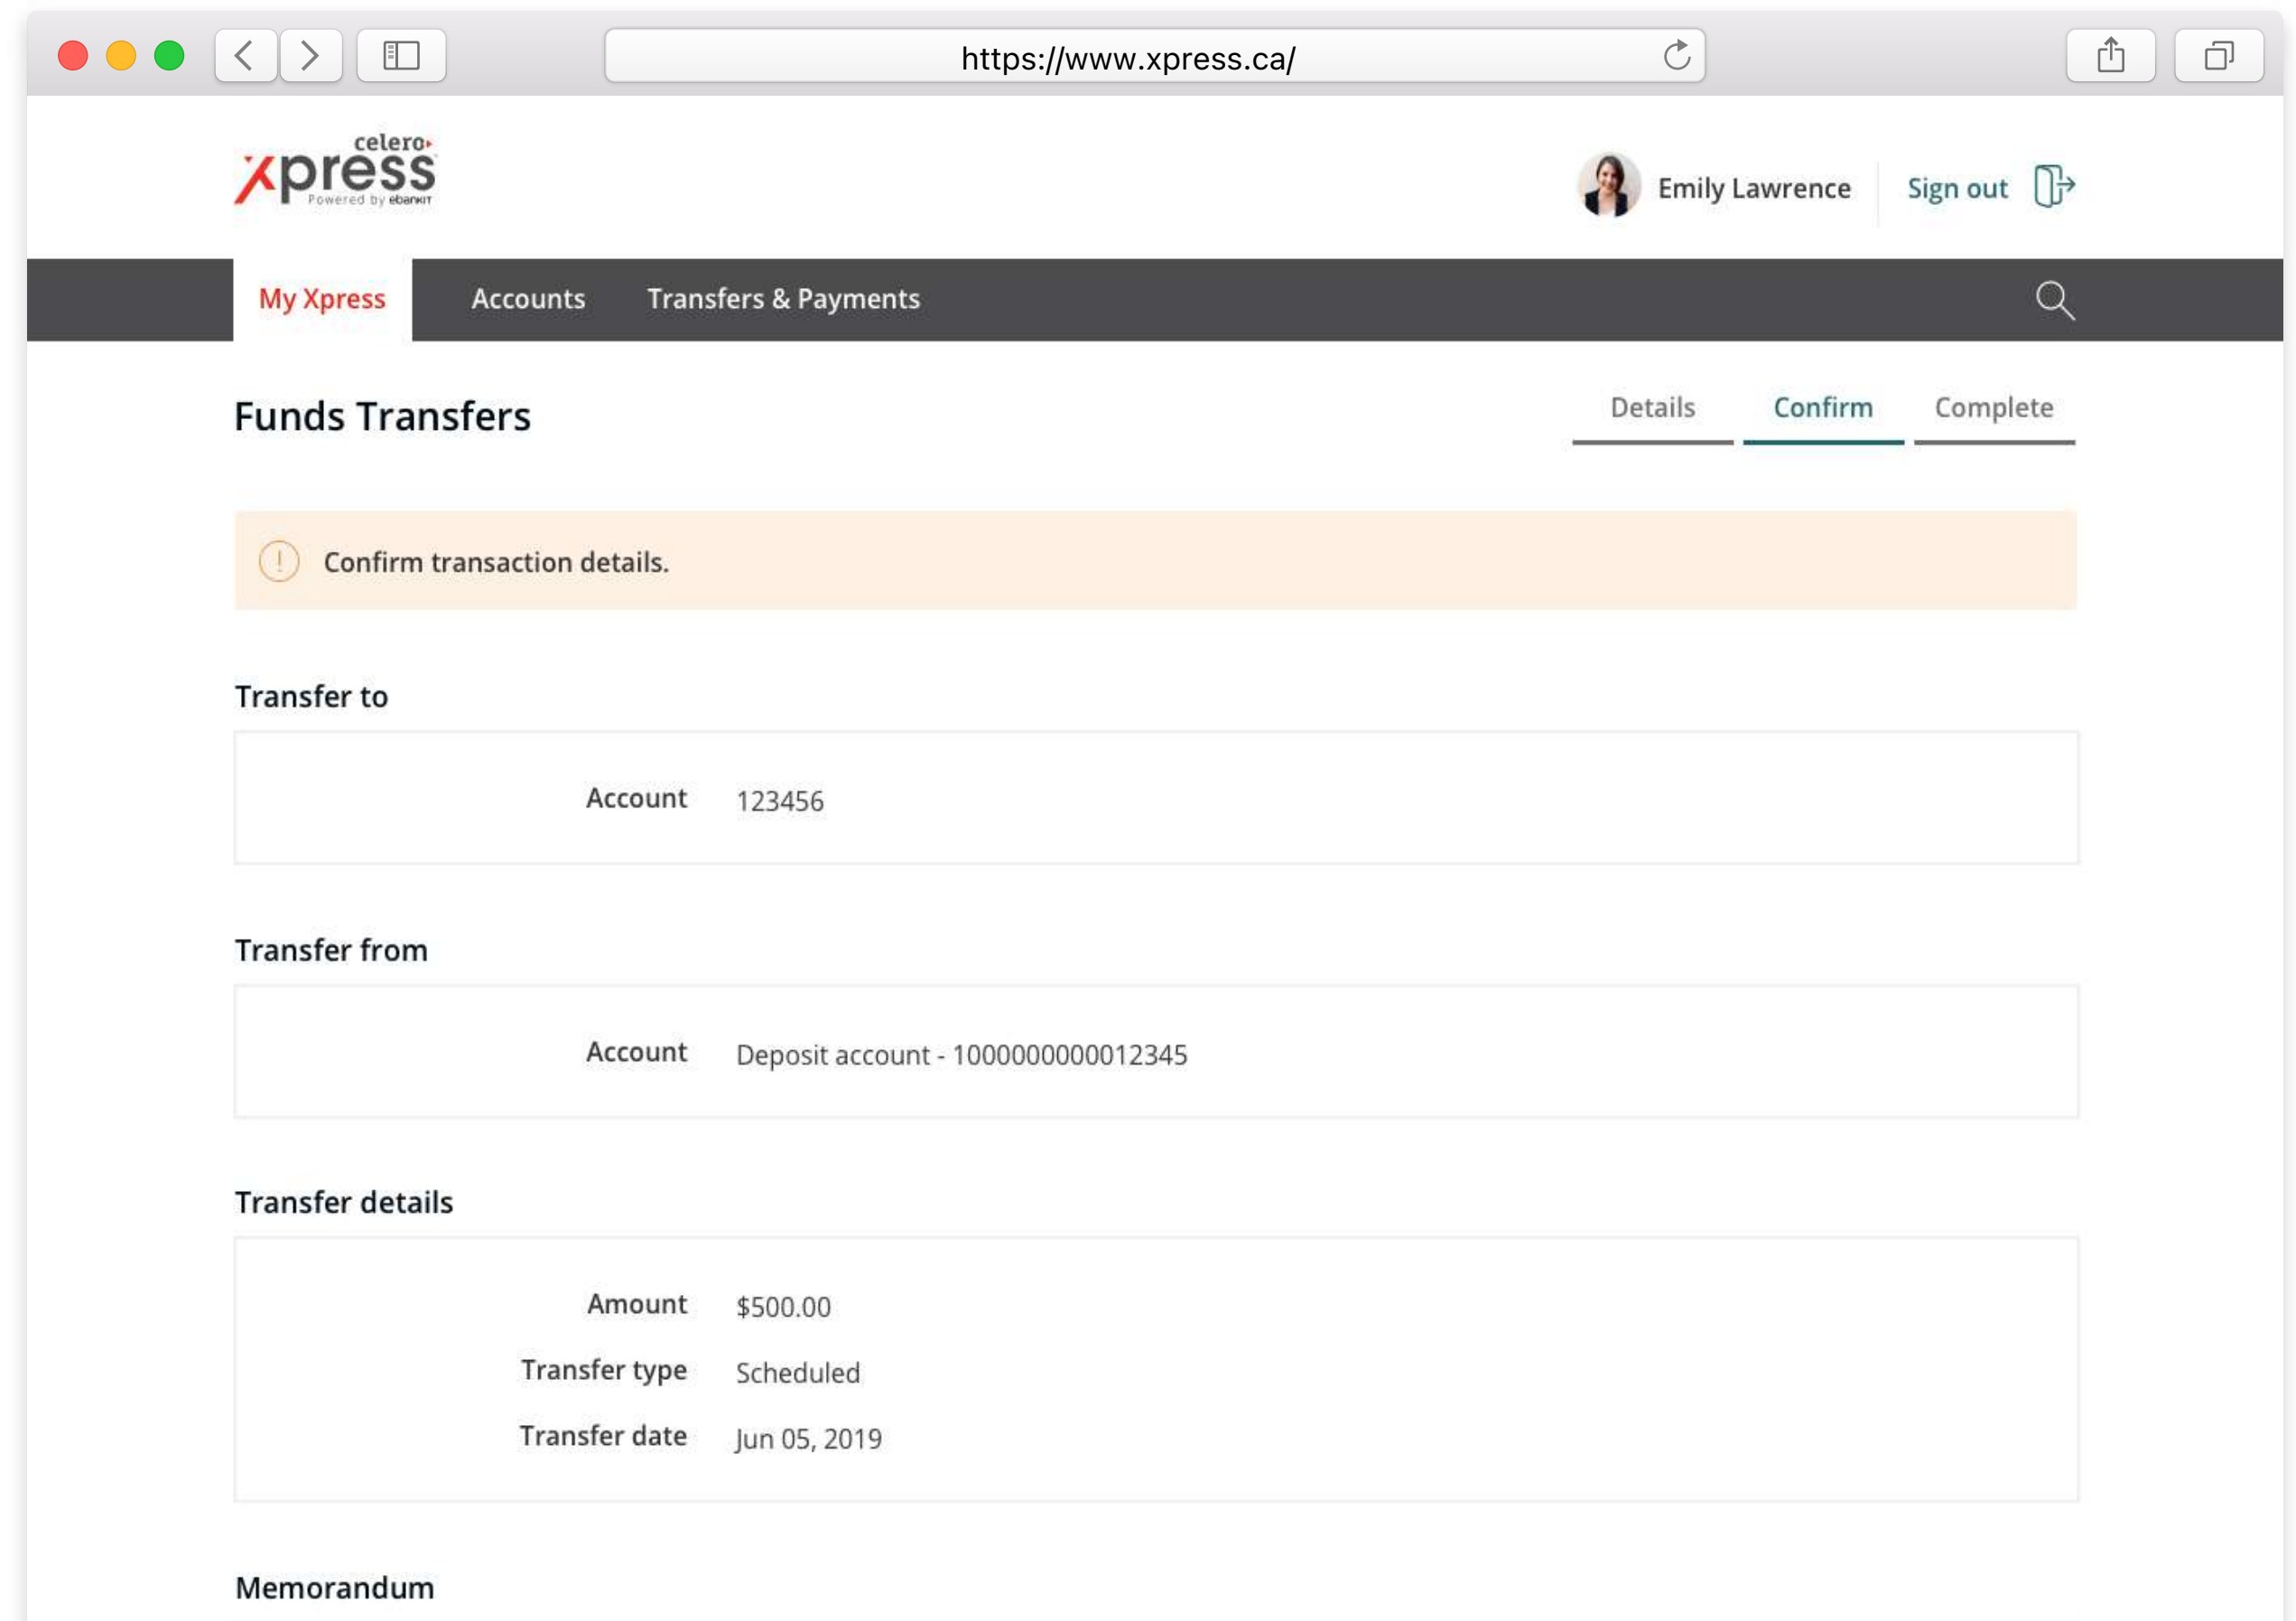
https://www.xpress.ca/

celero xpress Powered by ebankIT

Emily Lawrence Sign out

My Xpress Accounts Transfers & Payments

Funds Transfers

Details Confirm Complete

Confirm transaction details.

Transfer to

| Account | 123456 |
|---|---|

Transfer from

| Account | Deposit account - 1000000000012345 |
|---|---|

Transfer details

| Amount | $500.00 |
|---|---|
| Transfer type | Scheduled |
| Transfer date | Jun 05, 2019 |

Memorandum